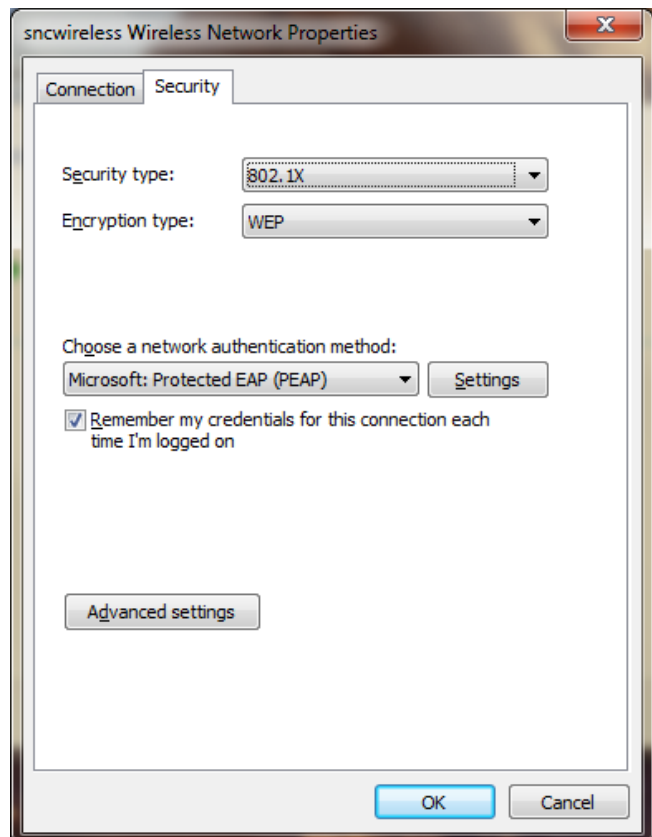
sncwireless Wireless Network Properties

Connection Security

Security type: 802.1X

Encryption type: WEP

Choose a network authentication method:

Microsoft: Protected EAP (PEAP) Settings

Remember my credentials for this connection each time I'm logged on

Advanced settings

OK Cancel